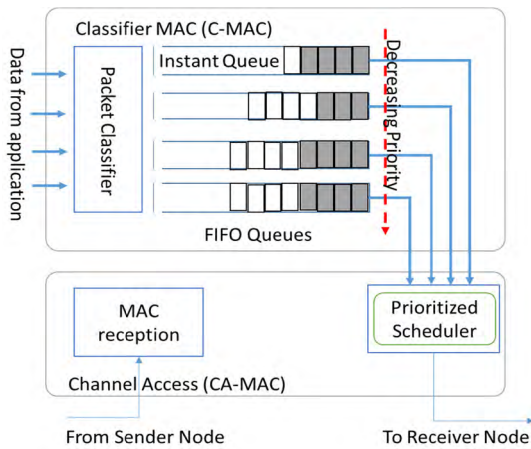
Classifier MAC (C-MAC)

Data from application

Packet Classifier

Instant Queue

Decreasing Priority

FIFO Queues

MAC reception

Prioritized Scheduler

Channel Access (CA-MAC)

From Sender Node

To Receiver Node